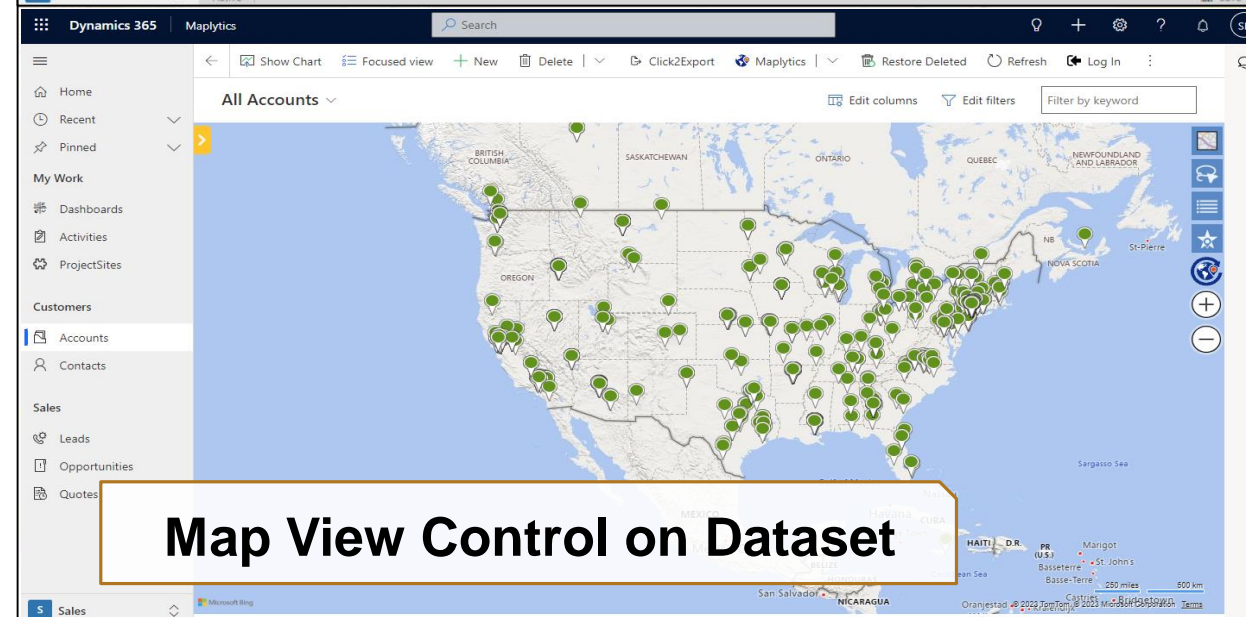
Dynamics 365 | Maplytics

Search

Show Chart  Focused view  New  Delete  Click2Export  Maplytics  Restore Deleted  Refresh  Log In

Home
Recent
Pinned
My Work
Dashboards
Activities
ProjectSites
Customers
Accounts
Contacts
Sales
Leads
Opportunities
Quotes

S Sales

All Accounts

Edit columns  Edit filters  Filter by keyword

BRITISH COLUMBIA
SASKATCHEWAN
ONTARIO
QUEBEC
NEWFOUNDLAND AND LABRADOR
NB
St-Pierre
NOVA SCOTIA
OREGON
Sargasso Sea
HAITI
D.R.
PR (U.S.)
Marigot
St. John's
Basseterre
Basse-Terre
CUBA
BELIZE
San Salvador
NICARAGUA
Castries
Bridgetown
250 miles
500 km
Oranjestad
© 2023 TomTom, © 2023 Microsoft Corporation
Terms
Microsoft Bing

Map View Control on Dataset